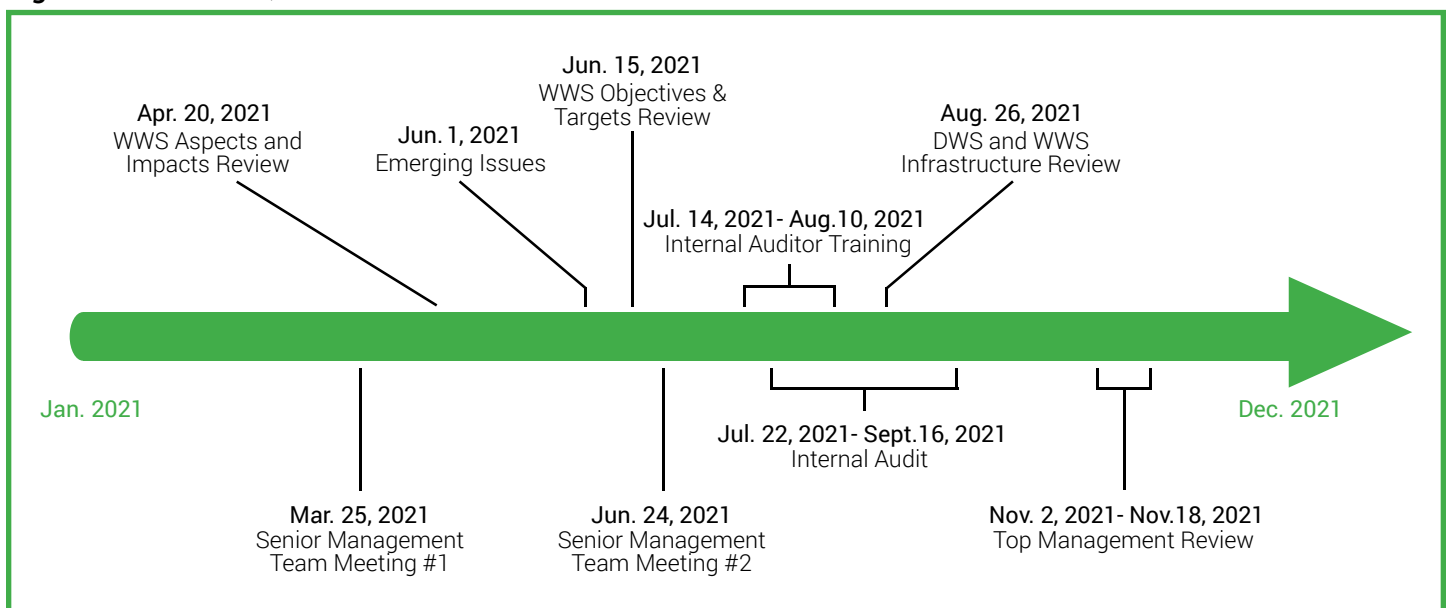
Jun. 15, 2021
WWS Objectives & Targets Review

Apr. 20, 2021
WWS Aspects and Impacts Review

Jun. 1, 2021
Emerging Issues

Aug. 26, 2021
DWS and WWS Infrastructure Review

Jul. 14, 2021- Aug.10, 2021
Internal Auditor Training

Jan. 2021

Dec. 2021

Jul. 22, 2021- Sept.16, 2021
Internal Audit

Mar. 25, 2021
Senior Management Team Meeting #1

Jun. 24, 2021
Senior Management Team Meeting #2

Nov. 2, 2021- Nov.18, 2021
Top Management Review